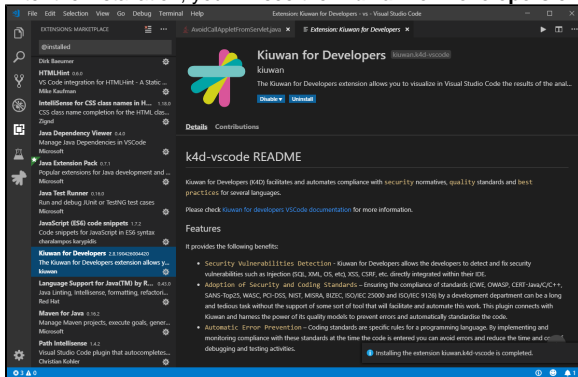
File Edit Selection View Go Debug Terminal Help Extension: Kiuwan for Developers - vs - Visual Studio Code

EXTENSIONS: MARKETPLACE

@installed

Dirk Baeumer

HTMLHint 0.6.0
VS Code integration for HTMLHint - A Static ...
Mike Kaufman

IntelliSense for CSS class names in H... 1.18.0
CSS class name completion for the HTML class...
Zignd

Java Dependency Viewer 0.4.0
Manage Java Dependencies in VSCode
Microsoft

Java Extension Pack 0.7.1
Popular extensions for Java development and ...
Microsoft

Java Test Runner 0.18.0
Run and debug JUnit or TestNG test cases
Microsoft

JavaScript (ES6) code snippets 1.7.2
Code snippets for JavaScript in ES6 syntax
charalampos karypidis

Kiuwan for Developers 2.8.1904050044420
The Kiuwan for Developers extension allows y...
Kiuwan

Language Support for Java(TM) by R... 0.41.0
Java Linting, Intellisense, formatting, refactori...
Red Hat

Maven for Java 0.16.2
Manage Maven projects, execute goals, gener...
Microsoft

Path Intellisense 1.4.2
Visual Studio Code plugin that autocompletes...
Christian Kohler

AvoidCallAppletFromServlet.java Extension: Kiuwan for Developers

Kiuwan for Developers kiuwan.k4d-vscode
kiuwan
The Kiuwan for Developers extension allows you to visualize in Visual Studio Code the results of the anal...
Disable Uninstall

Details Contributions

k4d-vscode README

Kiuwan for Developers (K4D) facilitates and automates compliance with security normatives, quality standards and best practices for several languages.

Please check Kiuwan for developers VSCode documentation for more information.

Features

It provides the following benefits:

• Security Vulnerabilities Detection - Kiuwan for Developers allows the developers to detect and fix security vulnerabilities such as Injection (SQL, XML, OS, etc), XSS, CSRF, etc. directly integrated within their IDE.

• Adoption of Security and Coding Standards - Ensuring the compliance of standards (CWE, OWASP, CERT-Java/C/C++, SANS-Top25, WASC, PCI-DSS, NIST, MISRA, BIZEC, ISO/IEC 25000 and ISO/IEC 9126) by a development department can be a long and tedious task without the support of some sort of tool that will facilitate and automate this work. This plugin connects with Kiuwan and harness the power of its quality models to prevent errors and automatically standardise the code.

• Automatic Error Prevention - Coding standards are specific rules for a programming language. By implementing and monitoring compliance with these standards at the time the code is entered you can avoid errors and reduce the time and c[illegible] debugging and testing activities.

Installing the extension kiuwan.k4d-vscode is completed.

⊗ 3 ⚠ 0